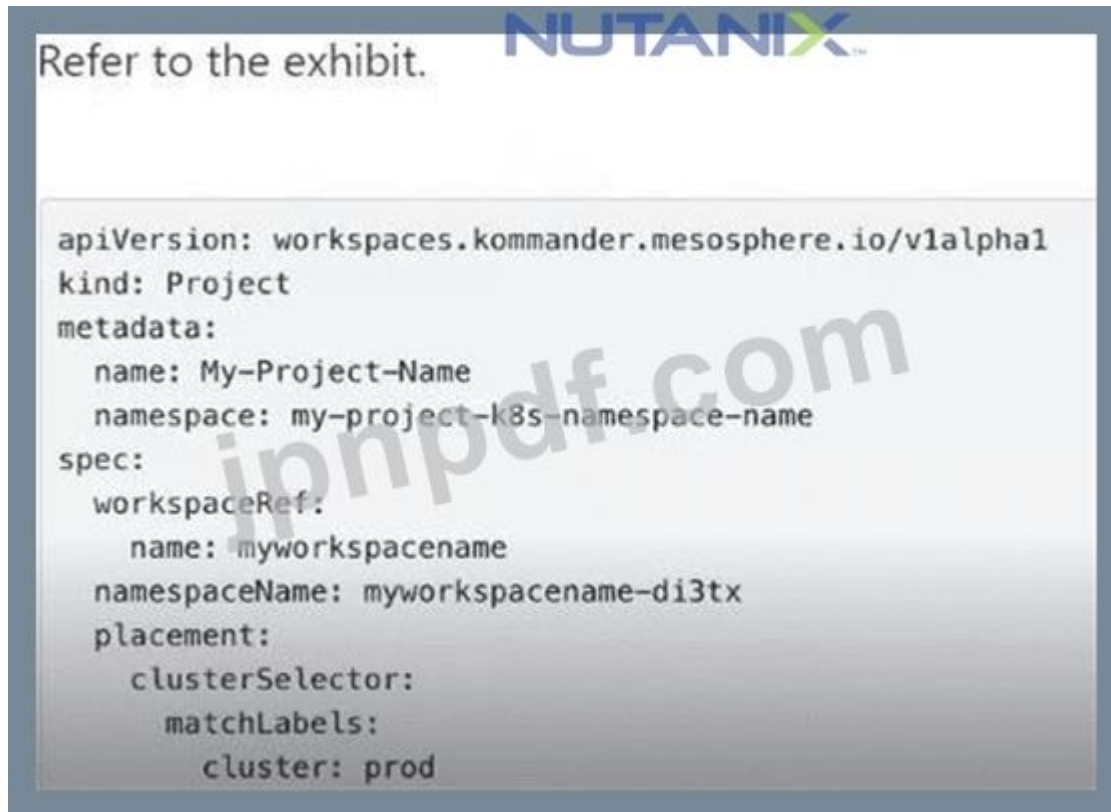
NUTANIX

Refer to the exhibit.

apiVersion: workspaces.kommander.mesosphere.io/v1alpha1
kind: Project
metadata:
  name: My-Project-Name
  namespace: my-project-k8s-namespace-name
spec:
  workspaceRef:
    name: myworkspacename
  namespaceName: myworkspacename-di3tx
  placement:
    clusterSelector:
      matchLabels:
        cluster: prod

jpnpdf.com